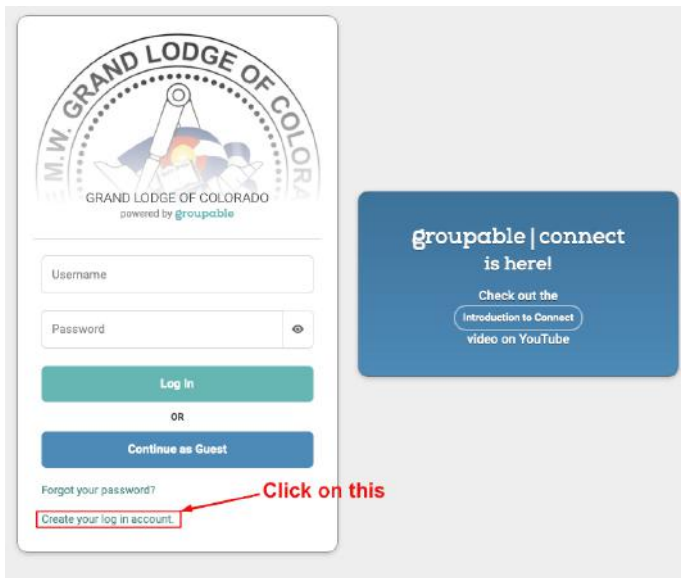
M.W. GRAND LODGE OF COLORADO

GRAND LODGE OF COLORADO
powered by groupable

Username

Password

Log In

OR

Continue as Guest

Forgot your password?

Create your log in account.

Click on this

groupable | connect
is here!

Check out the
Introduction to Connect
video on YouTube